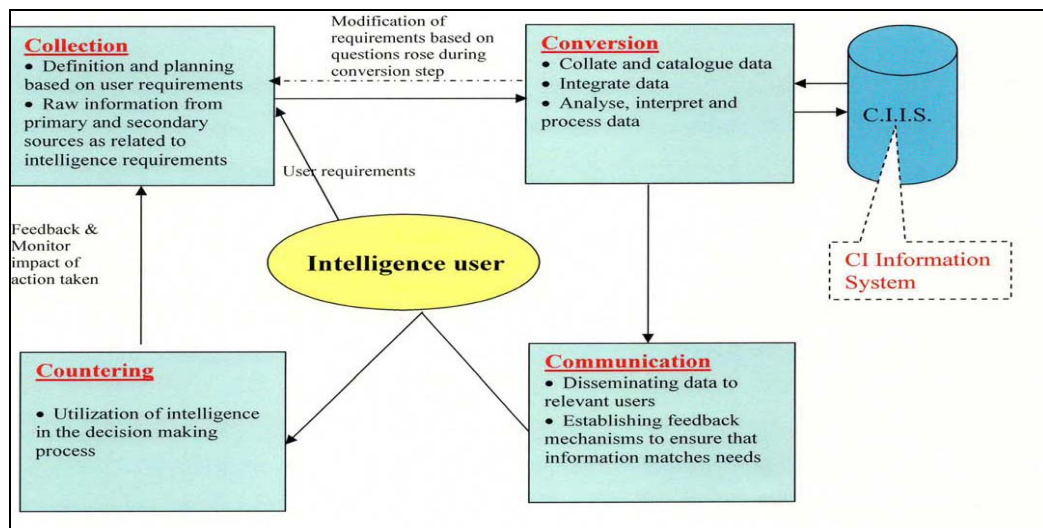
Collection
• Definition and planning based on user requirements
• Raw information from primary and secondary sources as related to intelligence requirements

Modification of requirements based on questions rose during conversion step

Conversion
• Collate and catalogue data
• Integrate data
• Analyse, interpret and process data

C.I.I.S.

CI Information System

User requirements

Feedback & Monitor impact of action taken

Intelligence user

Countering
• Utilization of intelligence in the decision making process

Communication
• Disseminating data to relevant users
• Establishing feedback mechanisms to ensure that information matches needs